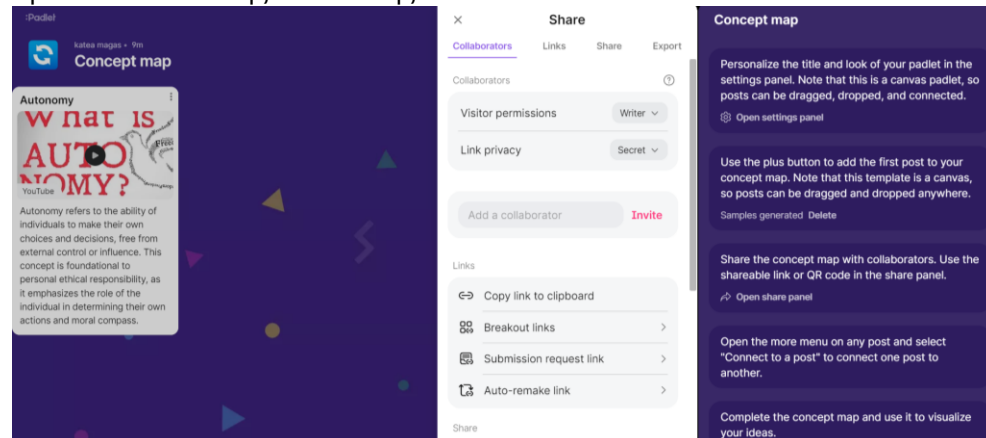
Padlet

katea magas • 9m

Concept map

Autonomy

What is AUTONOMY?

YouTube

Autonomy refers to the ability of individuals to make their own choices and decisions, free from external control or influence. This concept is foundational to personal ethical responsibility, as it emphasizes the role of the individual in determining their own actions and moral compass.

×

Share

Collaborators Links Share Export

Collaborators

Visitor permissions Writer

Link privacy Secret

Add a collaborator Invite

Links

Copy link to clipboard

Breakout links

Submission request link

Auto-remake link

Share

Concept map

Personalize the title and look of your padlet in the settings panel. Note that this is a canvas padlet, so posts can be dragged, dropped, and connected.

Open settings panel

Use the plus button to add the first post to your concept map. Note that this template is a canvas, so posts can be dragged and dropped anywhere.

Samples generated Delete

Share the concept map with collaborators. Use the shareable link or QR code in the share panel.

Open share panel

Open the more menu on any post and select "Connect to a post" to connect one post to another.

Complete the concept map and use it to visualize your ideas.